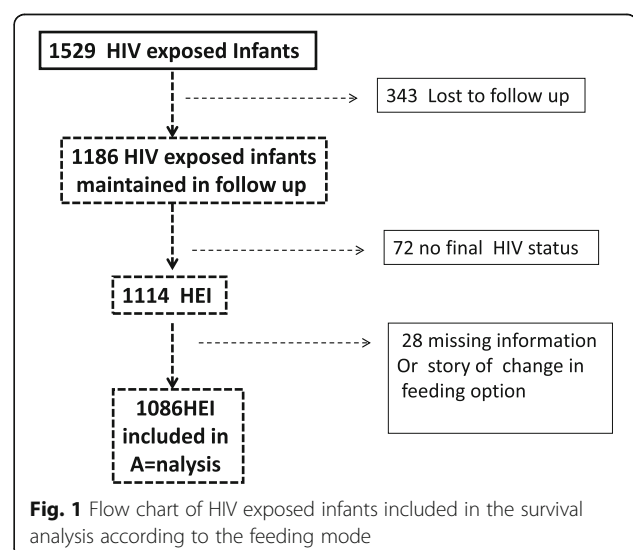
1529 HIV exposed Infants

343 Lost to follow up

1186 HIV exposed infants maintained in follow up

72 no final HIV status

1114 HEI

28 missing information Or story of change in feeding option

1086HEI included in A=nalysis

**Fig. 1** Flow chart of HIV exposed infants included in the survival analysis according to the feeding mode